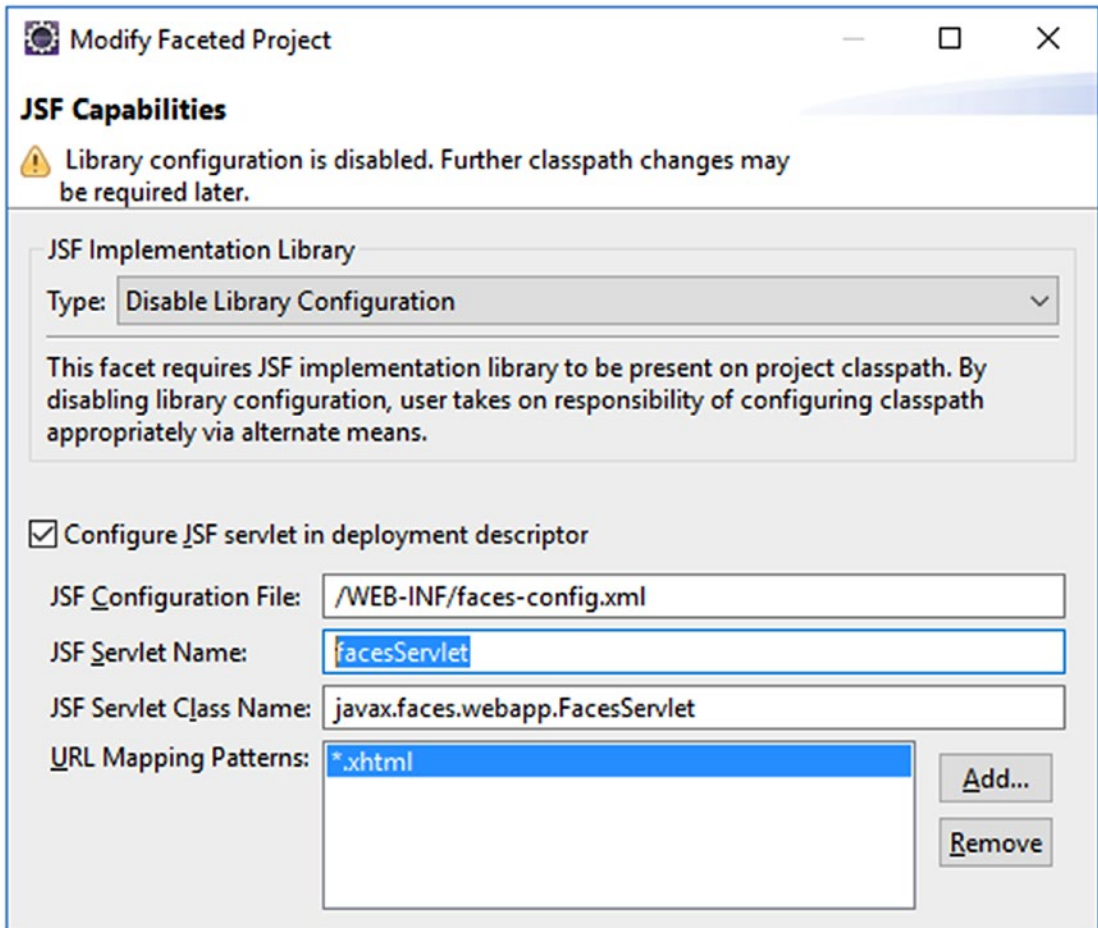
Modify Faceted Project

JSF Capabilities

Library configuration is disabled. Further classpath changes may be required later.

JSF Implementation Library

Type: Disable Library Configuration

This facet requires JSF implementation library to be present on project classpath. By disabling library configuration, user takes on responsibility of configuring classpath appropriately via alternate means.

Configure JSF servlet in deployment descriptor

JSF Configuration File: /WEB-INF/faces-config.xml

JSF Servlet Name: facesServlet

JSF Servlet Class Name: javax.faces.webapp.FacesServlet

URL Mapping Patterns: *.xhtml

Add...

Remove